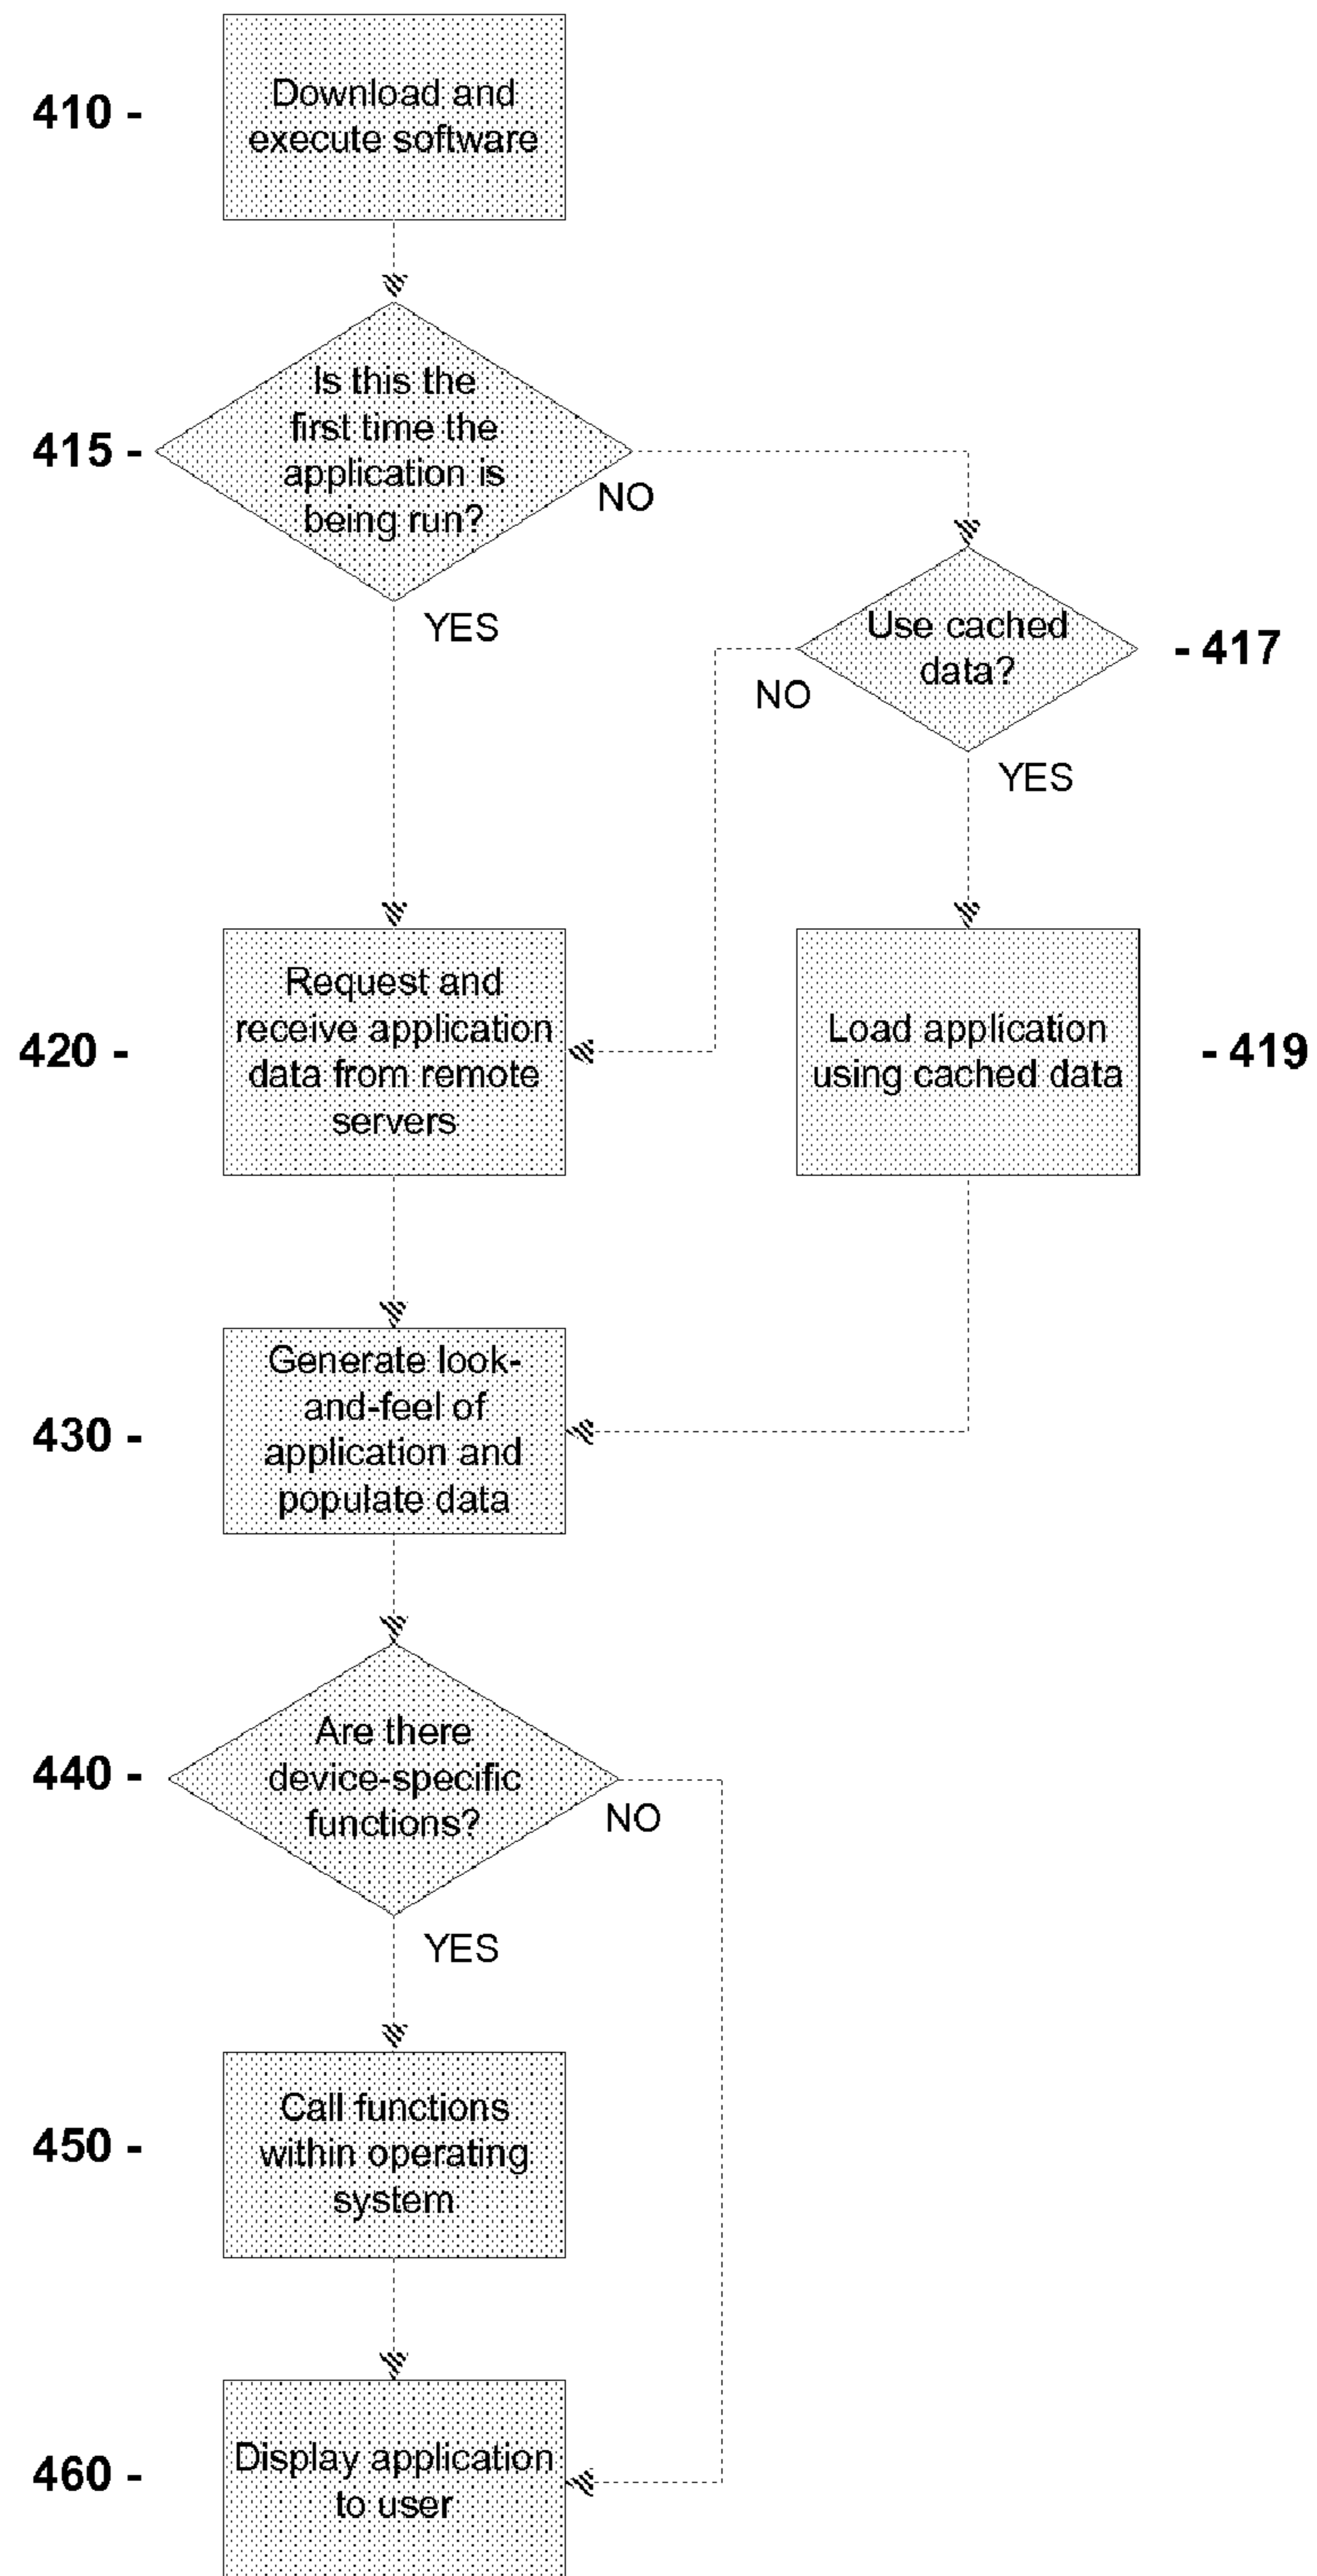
410 -

Download and execute software

415 -

Is this the first time the application is being run?

NO

YES

Use cached data?

- 417

NO

YES

420 -

Request and receive application data from remote servers

Load application using cached data

- 419

430 -

Generate look-and-feel of application and populate data

440 -

Are there device-specific functions?

NO

YES

450 -

Call functions within operating system

460 -

Display application to user